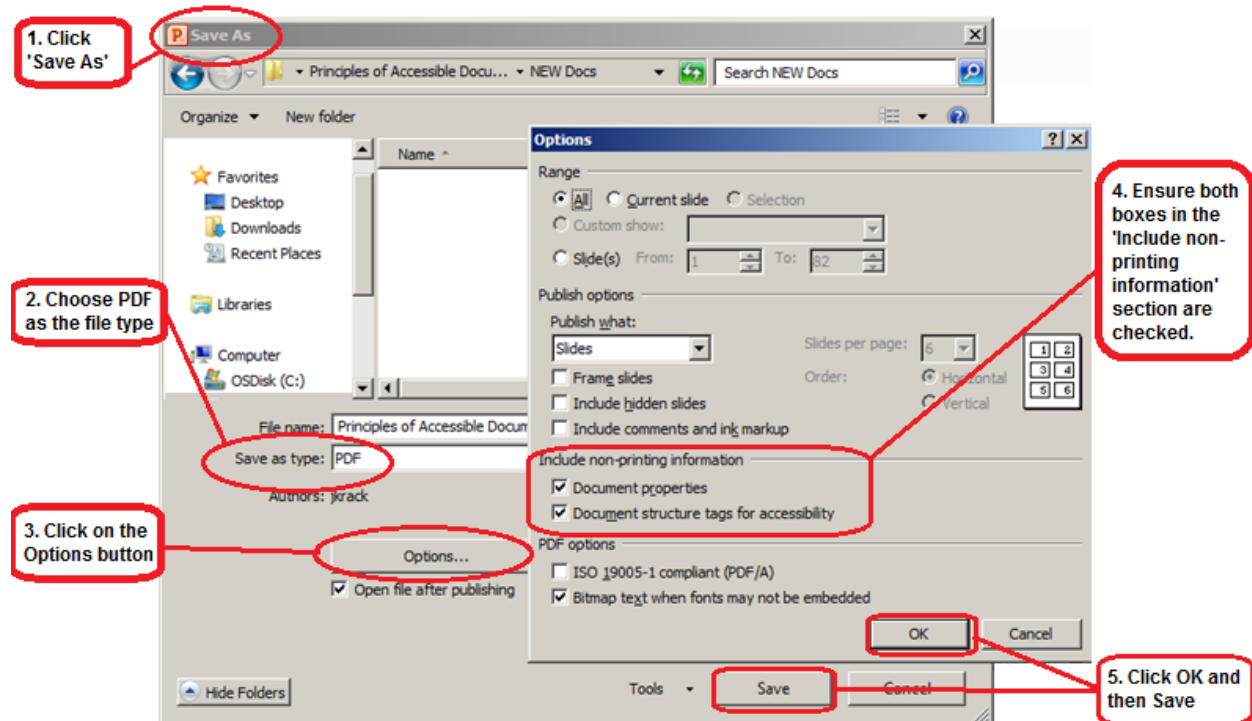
1. Click 'Save As'

Save As

Principles of Accessible Docu... ▸ NEW Docs

Search NEW Docs

Organize ▾ New folder

Name

Favorites
Desktop
Downloads
Recent Places

Libraries

Computer
OSDisk (C:)

2. Choose PDF as the file type

File name: Principles of Accessible Docum

Save as type: PDF

Authors: jkrack

3. Click on the Options button

Options...

Open file after publishing

Hide Folders

Tools ▾

Save

Cancel

Options

Range

All
Current slide
Selection
Custom show:
Slide(s) From: 1 To: 82

Publish options

Publish what:
Slides
Slides per page: 6
Order:
Horizontal
Vertical
Frame slides
Include hidden slides
Include comments and ink markup

| 1 | 2 |
|---|---|
| 3 | 4 |
| 5 | 6 |

Include non-printing information
Document properties
Document structure tags for accessibility

PDF options
ISO 19005-1 compliant (PDF/A)
Bitmap text when fonts may not be embedded

OK
Cancel

4. Ensure both boxes in the 'Include non-printing information' section are checked.

5. Click OK and then Save